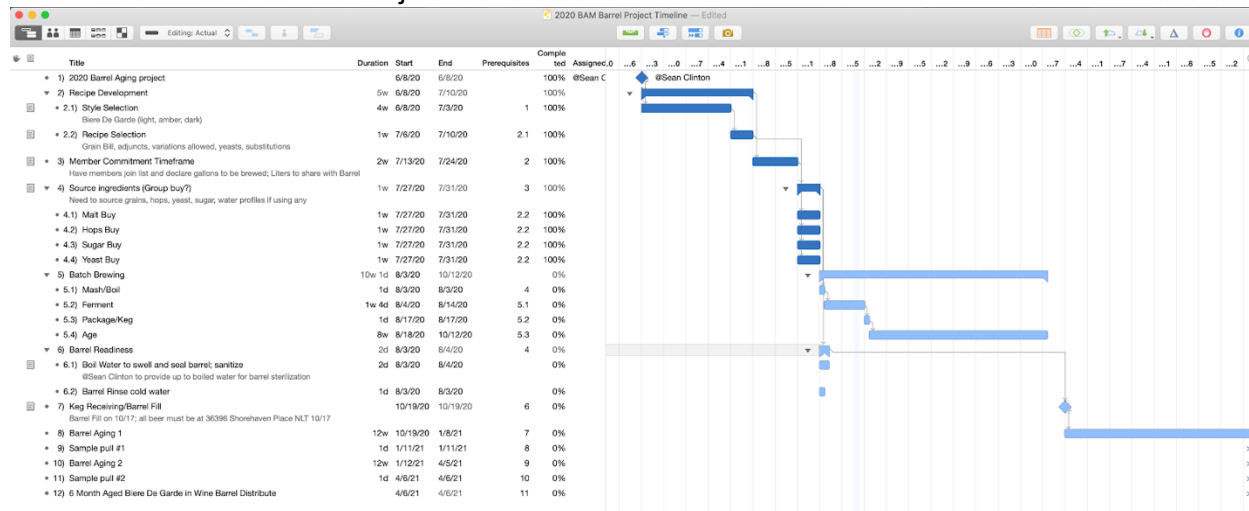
2020 BAM Barrel Project Timeline — Edited

Editing: Actual

| | Title | Duration | Start | End | Prerequisites | Completed | Assigned... |
|---|---|---|---|---|---|---|---|
| | 1) 2020 Barrel Aging project | | 6/8/20 | 6/8/20 | | 100% | @Sean C |
| | 2) Recipe Development | 5w | 6/8/20 | 7/10/20 | | 100% | |
| | 2.1) Style Selection<br>Biere De Garde (light, amber, dark) | 4w | 6/8/20 | 7/3/20 | 1 | 100% | |
| | 2.2) Recipe Selection<br>Grain Bill, adjuncts, variations allowed, yeasts, substitutions | 1w | 7/6/20 | 7/10/20 | 2.1 | 100% | |
| | 3) Member Commitment Timeframe<br>Have members join list and declare gallons to be brewed; Liters to share with Barrel | 2w | 7/13/20 | 7/24/20 | 2 | 100% | |
| | 4) Source ingredients (Group buy?)<br>Need to source grains, hops, yeast, sugar, water profiles if using any | 1w | 7/27/20 | 7/31/20 | 3 | 100% | |
| | 4.1) Malt Buy | 1w | 7/27/20 | 7/31/20 | 2.2 | 100% | |
| | 4.2) Hops Buy | 1w | 7/27/20 | 7/31/20 | 2.2 | 100% | |
| | 4.3) Sugar Buy | 1w | 7/27/20 | 7/31/20 | 2.2 | 100% | |
| | 4.4) Yeast Buy | 1w | 7/27/20 | 7/31/20 | 2.2 | 100% | |
| | 5) Batch Brewing | 10w 1d | 8/3/20 | 10/12/20 | | 0% | |
| | 5.1) Mash/Boil | 1d | 8/3/20 | 8/3/20 | 4 | 0% | |
| | 5.2) Ferment | 1w 4d | 8/4/20 | 8/14/20 | 5.1 | 0% | |
| | 5.3) Package/Keg | 1d | 8/17/20 | 8/17/20 | 5.2 | 0% | |
| | 5.4) Age | 8w | 8/18/20 | 10/12/20 | 5.3 | 0% | |
| | 6) Barrel Readiness | 2d | 8/3/20 | 8/4/20 | 4 | 0% | |
| | 6.1) Boil Water to swell and seal barrel; sanitize<br>@Sean Clinton to provide up to boiled water for barrel sterilization | 2d | 8/3/20 | 8/4/20 | | 0% | |
| | 6.2) Barrel Rinse cold water | 1d | 8/3/20 | 8/3/20 | | 0% | |
| | 7) Keg Receiving/Barrel Fill<br>Barrel Fill on 10/17; all beer must be at 36396 Shorehaven Place NLT 10/17 | | 10/19/20 | 10/19/20 | 6 | 0% | |
| | 8) Barrel Aging 1 | 12w | 10/19/20 | 1/8/21 | 7 | 0% | |
| | 9) Sample pull #1 | 1d | 1/11/21 | 1/11/21 | 8 | 0% | |
| | 10) Barrel Aging 2 | 12w | 1/12/21 | 4/5/21 | 9 | 0% | |
| | 11) Sample pull #2 | 1d | 4/6/21 | 4/6/21 | 10 | 0% | |
| | 12) 6 Month Aged Biere De Garde in Wine Barrel Distribute | | 4/6/21 | 4/6/21 | 11 | 0% | |

@Sean Clinton